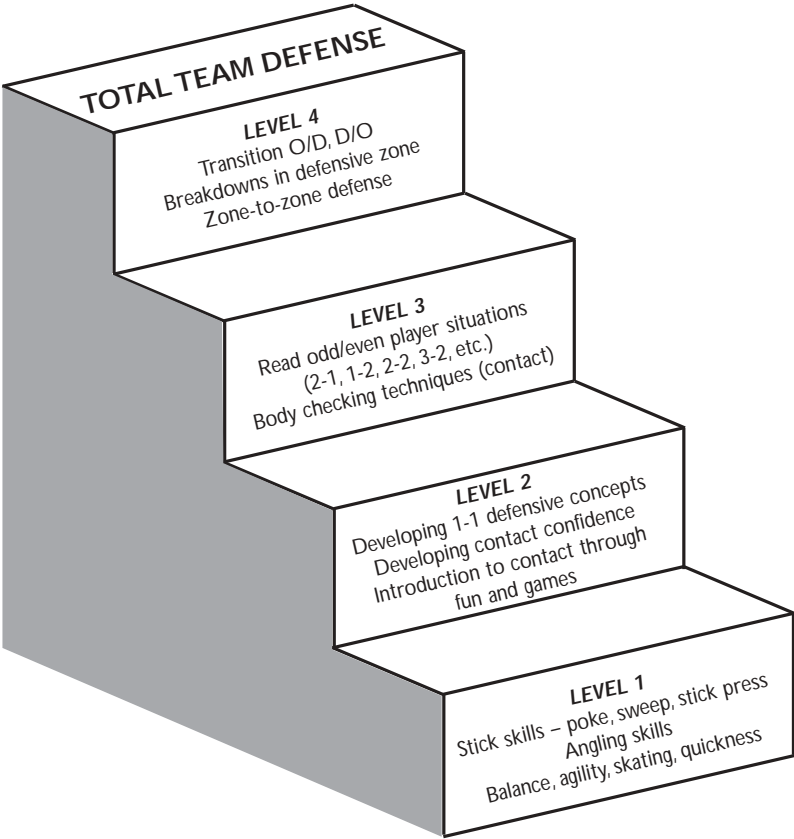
TOTAL TEAM DEFENSE

LEVEL 4
Transition O/D, D/O
Breakdowns in defensive zone
Zone-to-zone defense

LEVEL 3
Read odd/even player situations
(2-1, 1-2, 2-2, 3-2, etc.)
Body checking techniques (contact)

LEVEL 2
Developing 1-1 defensive concepts
Developing contact confidence
Introduction to contact through fun and games

LEVEL 1
Stick skills – poke, sweep, stick press
Angling skills
Balance, agility, skating, quickness